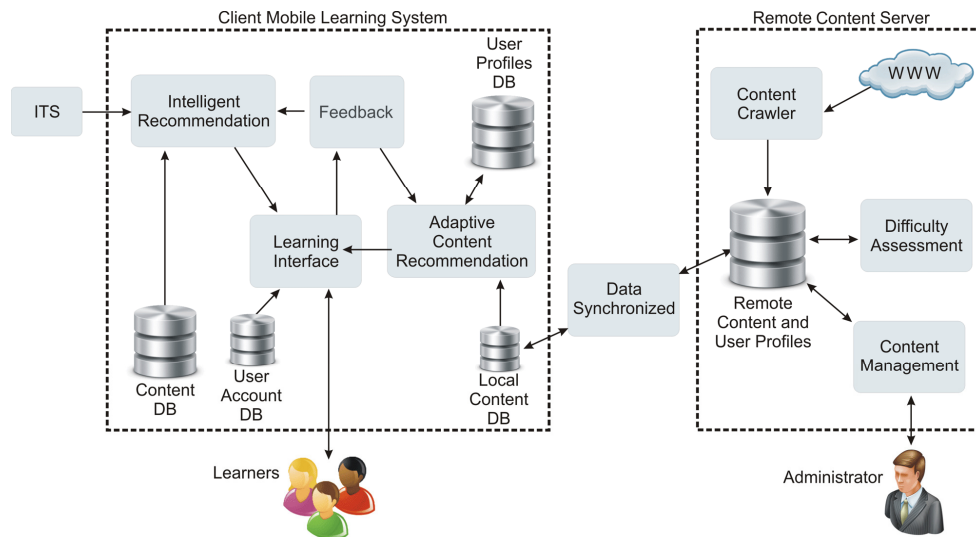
Client Mobile Learning System

ITS

Intelligent Recommendation

Feedback

User Profiles DB

Learning Interface

Adaptive Content Recommendation

Content DB

User Account DB

Local Content DB

Data Synchronized

Learners

Remote Content Server

Content Crawler

WWW

Difficulty Assessment

Remote Content and User Profiles

Content Management

Administrator